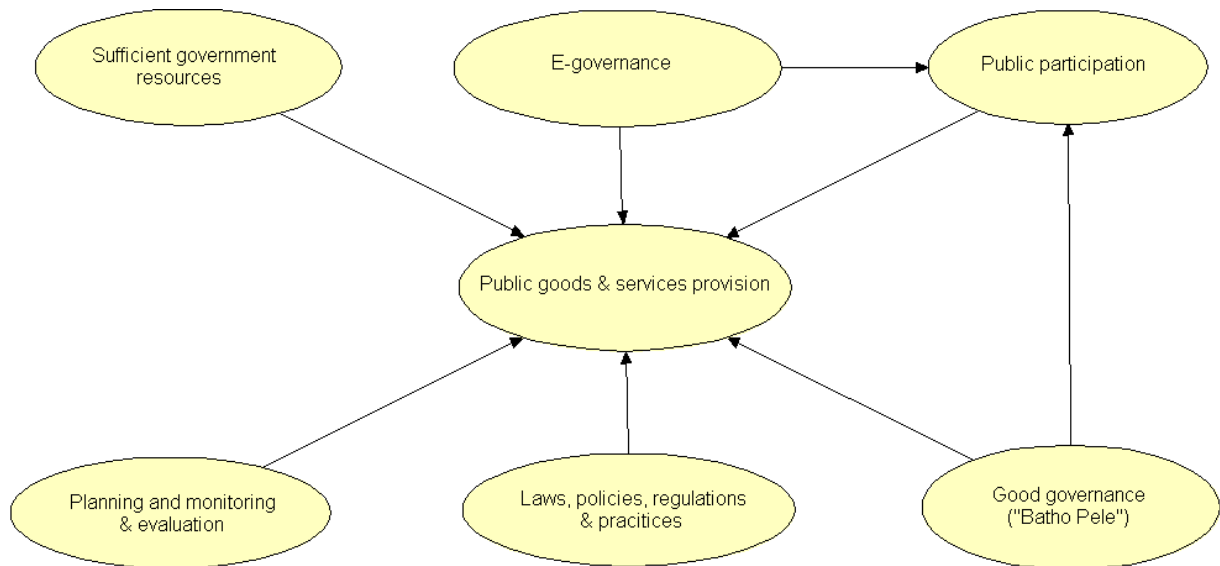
Sufficient government resources

E-governance

Public participation

Public goods & services provision

Planning and monitoring & evaluation

Laws, policies, regulations & pracitices

Good governance ("Batho Pele")